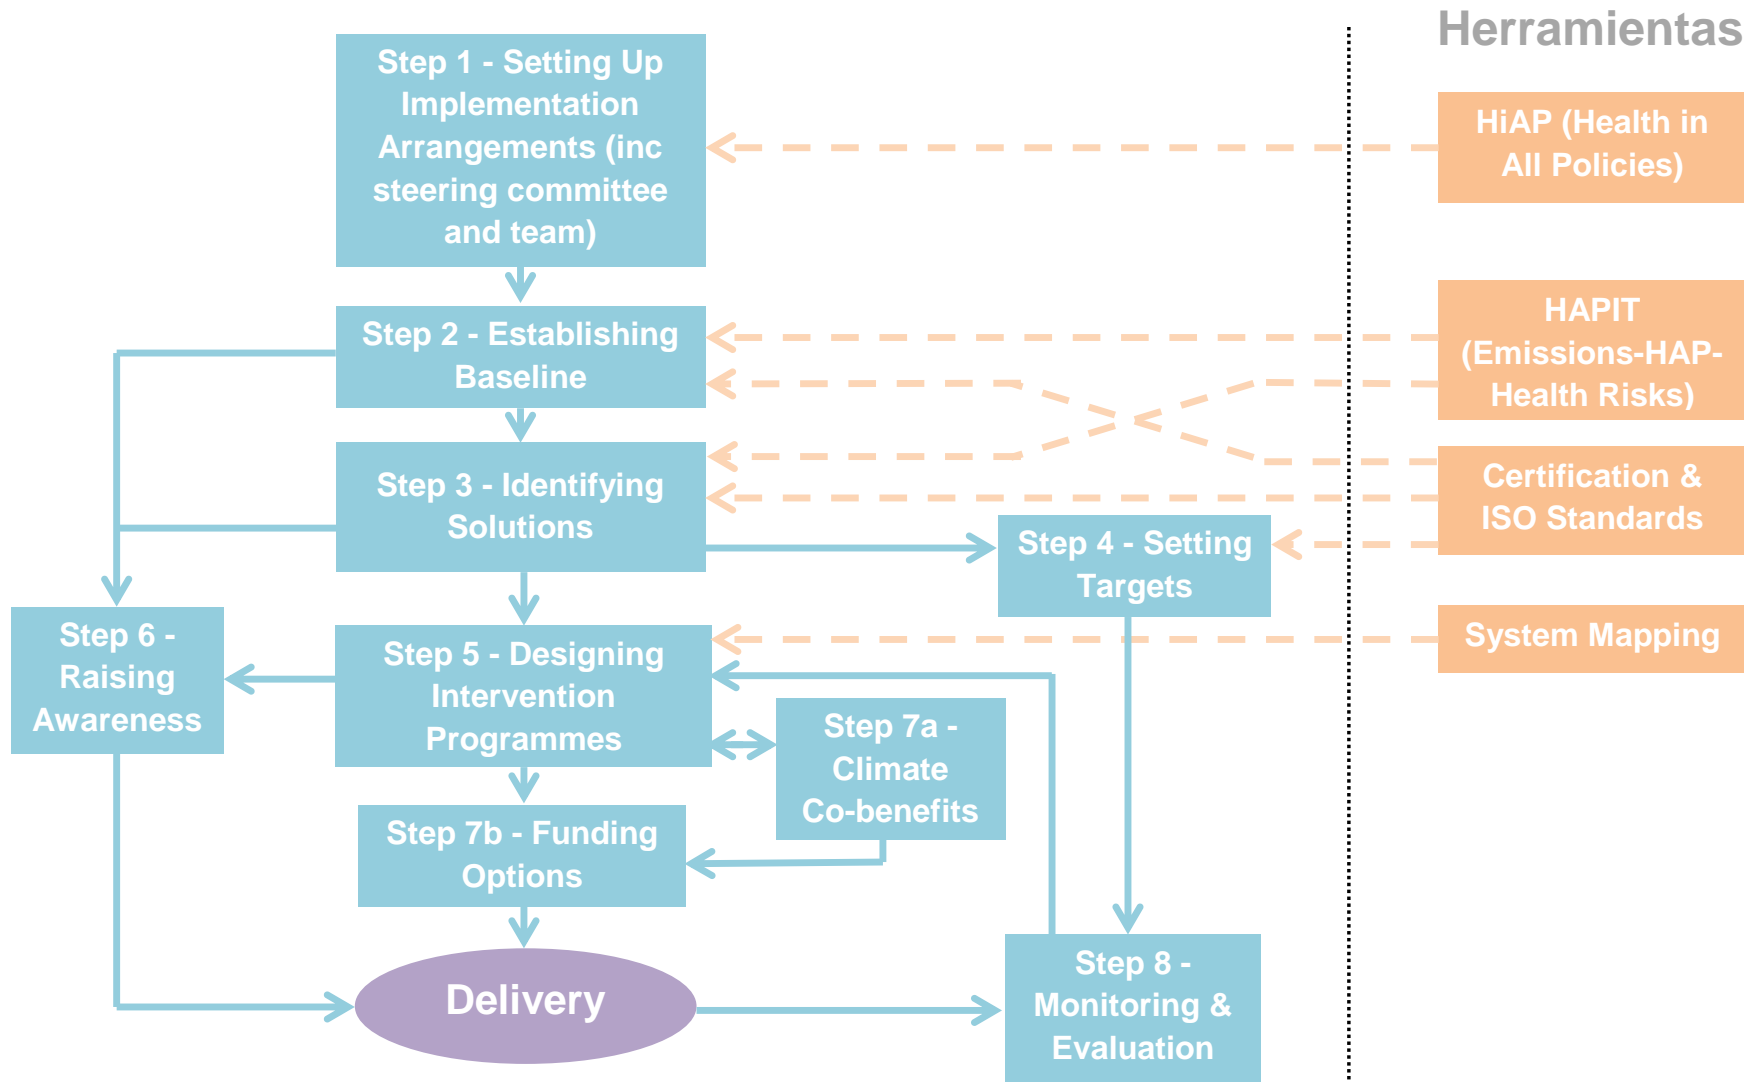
Herramientas

Step 1 - Setting Up Implementation Arrangements (inc steering committee and team)

HiAP (Health in All Policies)

Step 2 - Establishing Baseline

HAPIT (Emissions-HAP-Health Risks)

Step 3 - Identifying Solutions

Certification & ISO Standards

Step 4 - Setting Targets

Step 6 - Raising Awareness

Step 5 - Designing Intervention Programmes

System Mapping

Step 7a - Climate Co-benefits

Step 7b - Funding Options

Delivery

Step 8 - Monitoring & Evaluation